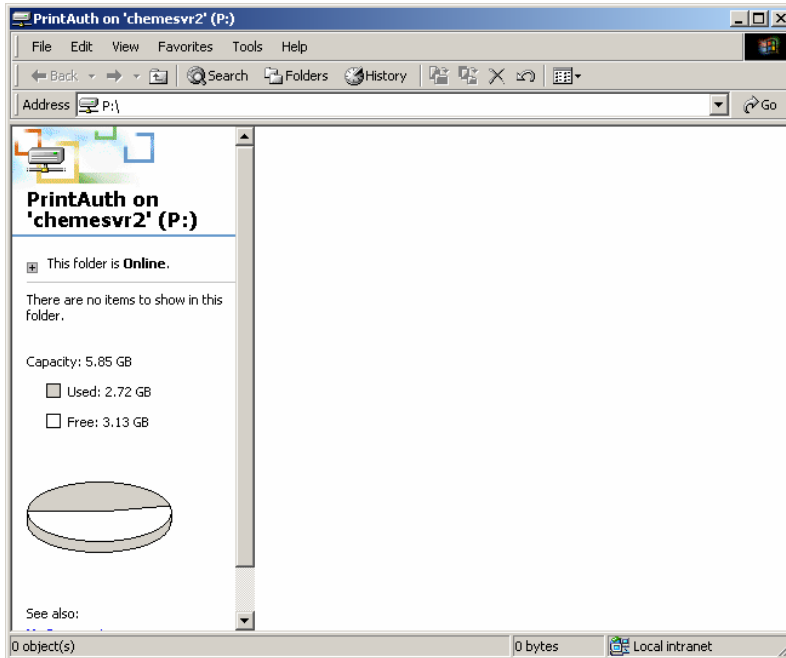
PrintAuth on 'chemesvr2' (P:)

File Edit View Favorites Tools Help

Back Search Folders History

Address P:\

Go

PrintAuth on 'chemesvr2' (P:)

This folder is **Online**.

There are no items to show in this folder.

Capacity: 5.85 GB

Used: 2.72 GB

Free: 3.13 GB

See also:

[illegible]

0 object(s)

0 bytes

Local intranet